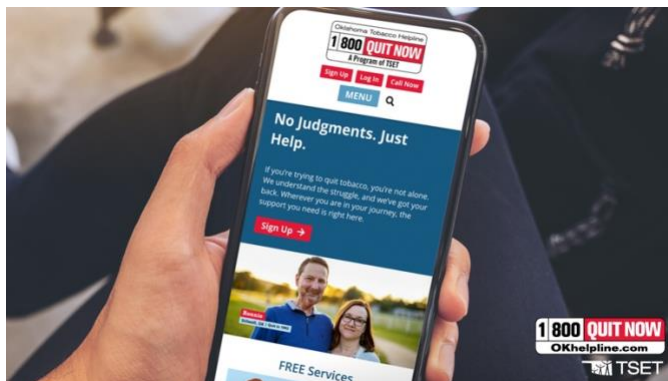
Oklahoma Tobacco Helpline
1 800 QUIT NOW
A Program of TSET

Sign Up Log In Call Now

MENU

No Judgments. Just Help.

If you're trying to quit tobacco, you're not alone. We understand the struggle, and we've got your back. Wherever you are in your journey, the support you need is right here.

Sign Up →

Ronnie
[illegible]

FREE Services

1 800 QUIT NOW
OKhelpline.com
TSET